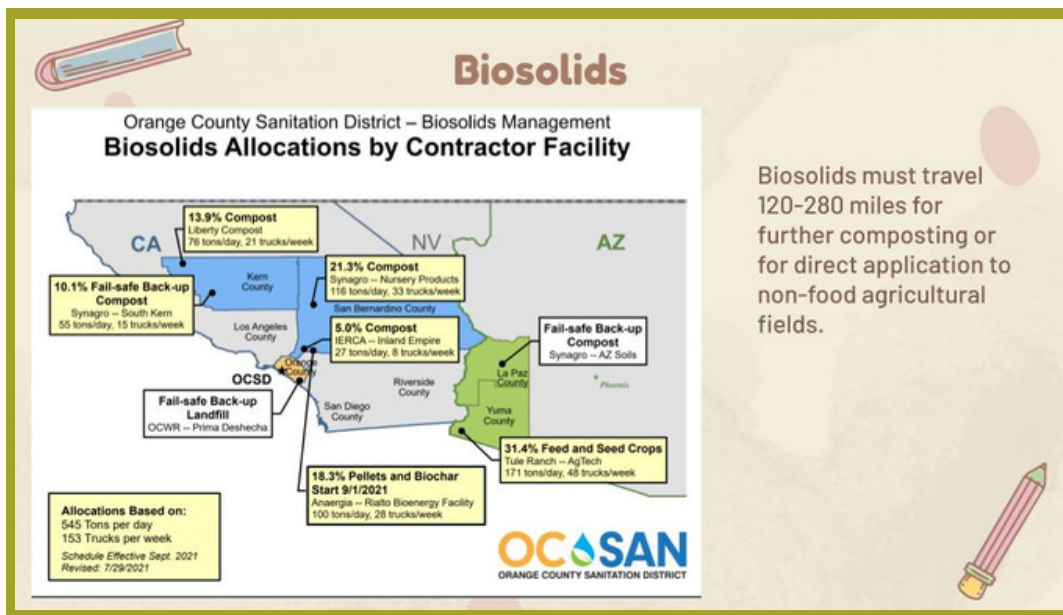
Biosolids

Orange County Sanitation District – Biosolids Management

Biosolids Allocations by Contractor Facility

CA

NV

AZ

13.9% Compost
Liberty Compost
76 tons/day, 21 trucks/week

10.1% Fail-safe Back-up Compost
Synagro -- South Kern
55 tons/day, 15 trucks/week

Kern County

21.3% Compost
Synagro -- Nursery Products
116 tons/day, 33 trucks/week

San Bernardino County

Los Angeles County

5.0% Compost
IERCA -- Inland Empire
27 tons/day, 8 trucks/week

Fail-safe Back-up Compost
Synagro -- AZ Soils

La Paz County

Phoenix

OCSD

Orange County

Riverside County

Fail-safe Back-up Landfill
OCWR -- Prima Deshecha

San Diego County

Yuma County

31.4% Feed and Seed Crops
Tule Ranch -- AgTech
171 tons/day, 48 trucks/week

18.3% Pellets and Biochar
Start 9/1/2021
Anaergia -- Rialto Bioenergy Facility
100 tons/day, 28 trucks/week

Allocations Based on:
545 Tons per day
153 Trucks per week
Schedule Effective Sept. 2021
Revised: 7/29/2021

OCSAN
ORANGE COUNTY SANITATION DISTRICT

Biosolids must travel 120-280 miles for further composting or for direct application to non-food agricultural fields.